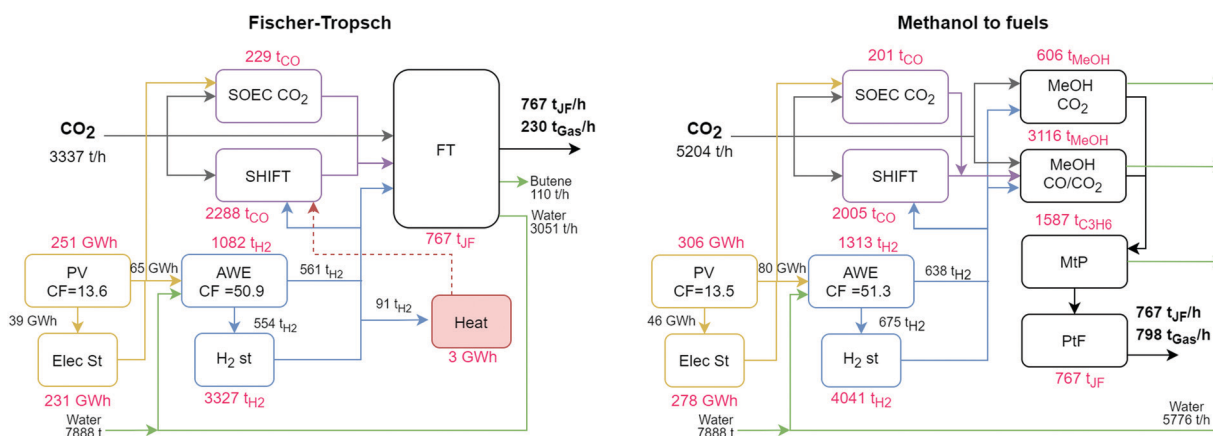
Fischer-Tropsch

229 $t_{CO}$
SOEC $CO_2$
FT
767 $t_{JF}$/h
230 $t_{Gas}$/h
$CO_2$
3337 t/h
SHIFT
Butene
110 t/h
2288 $t_{CO}$
Water
3051 t/h
251 GWh
1082 $t_{H2}$
767 $t_{JF}$
PV
CF=13.6
65 GWh
AWE
CF =50.9
561 $t_{H2}$
91 $t_{H2}$
39 GWh
554 $t_{H2}$
Heat
Elec St
$H_2$ st
3 GWh
231 GWh
3327 $t_{H2}$
Water
7888 t

Methanol to fuels

201 $t_{CO}$
606 $t_{MeOH}$
SOEC $CO_2$
MeOH
$CO_2$
$CO_2$
5204 t/h
3116 $t_{MeOH}$
MeOH
CO/$CO_2$
SHIFT
2005 $t_{CO}$
1587 $t_{C3H6}$
306 GWh
1313 $t_{H2}$
PV
CF=13.5
80 GWh
AWE
CF =51.3
638 $t_{H2}$
MtP
46 GWh
675 $t_{H2}$
767 $t_{JF}$/h
798 $t_{Gas}$/h
Elec St
$H_2$ st
PtF
767 $t_{JF}$
278 GWh
4041 $t_{H2}$
Water
7888 t
Water
5776 t